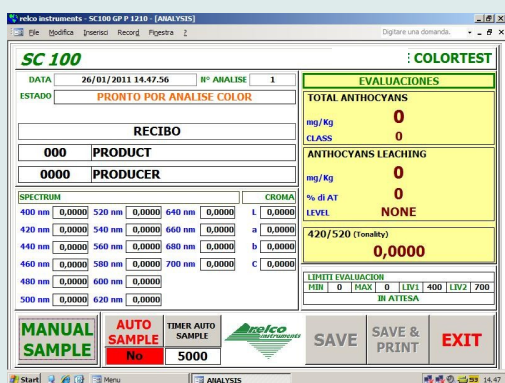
relco instruments - SC100 GP P 1210 - [ANALYSIS]

File Modifica Inserisci Record Finestra ?

Digitare una domanda.

SC 100

COLORTEST

DATA 26/01/2011 14.47.56 N° ANALISE 1

ESTADO PRONTO POR ANALISE COLOR

RECIBO

000 PRODUCT

0000 PRODUCER

SPECTRUM

CROMA

| | | | | | | | |
|---|---|---|---|---|---|---|---|
| 400 nm | 0,0000 | 520 nm | 0,0000 | 640 nm | 0,0000 | L | 0,0000 |
| 420 nm | 0,0000 | 540 nm | 0,0000 | 660 nm | 0,0000 | a | 0,0000 |
| 440 nm | 0,0000 | 560 nm | 0,0000 | 680 nm | 0,0000 | b | 0,0000 |
| 460 nm | 0,0000 | 580 nm | 0,0000 | 700 nm | 0,0000 | C | 0,0000 |
| 480 nm | 0,0000 | 600 nm | 0,0000 | | | | |
| 500 nm | 0,0000 | 620 nm | 0,0000 | | | | |

EVALUACIONES

TOTAL ANTHOCYANS

mg/Kg 0

CLASS 0

ANTHOCYANS LEACHING

mg/Kg 0

% di AT 0

LEVEL NONE

420/520 (Tonality)

0,0000

LIMITI EVALUACION

MIN 0 MAX 0 LIV1 400 LIV2 700

IN ATTESA

MANUAL SAMPLE

AUTO SAMPLE

No

TIMER AUTO SAMPLE

5000

relco instruments

SAVE

SAVE & PRINT

EXIT

Start Menu ANALYSIS 14.47